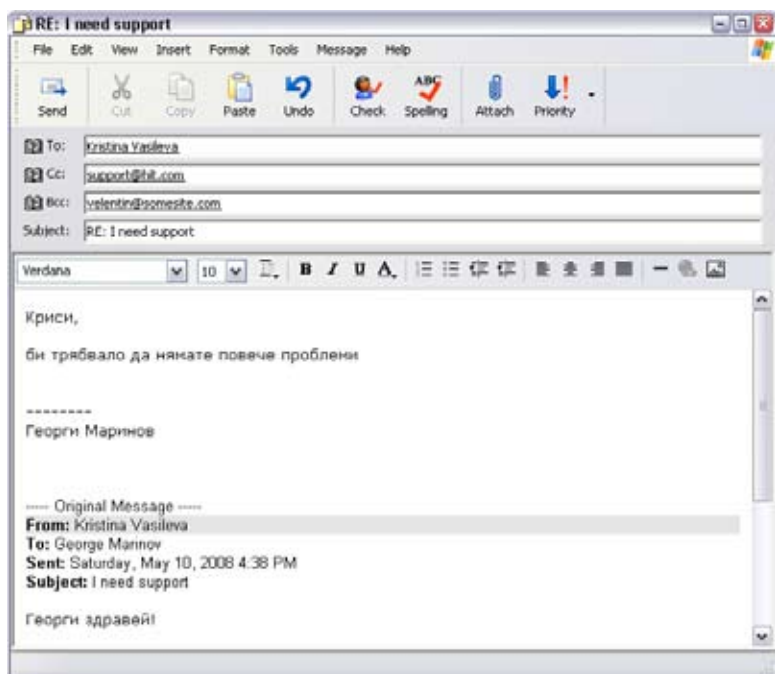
RE: I need support

File Edit View Insert Format Tools Message Help

Send Cut Copy Paste Undo Check Spelling Attach Priority

To: Kristina Vasileva
Cc: support@hit.com
Bcc: velentin@somesite.com
Subject: RE: I need support

Verdana 10

Криси,

би трябвало да нямате повече проблеми

---------
Георги Маринов

----- Original Message -----
From: Kristina Vasileva
To: George Marinov
Sent: Saturday, May 10, 2008 4:38 PM
Subject: I need support

Георги здравей!